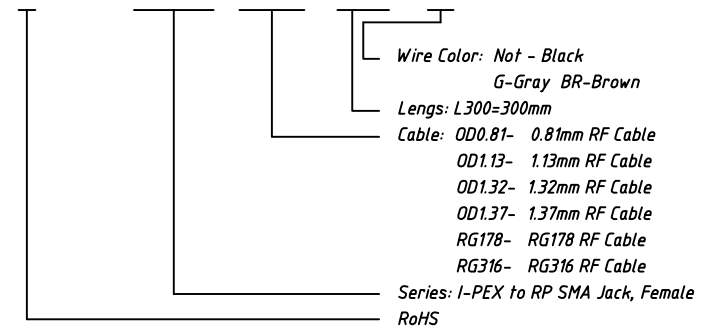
Wire Color: Not - Black
G-Gray BR-Brown

Lengs: L300=300mm

Cable: OD0.81- 0.81mm RF Cable
OD1.13- 1.13mm RF Cable
OD1.32- 1.32mm RF Cable
OD1.37- 1.37mm RF Cable
RG178- RG178 RF Cable
RG316- RG316 RF Cable

Series: I-PEX to RP SMA Jack, Female

RoHS